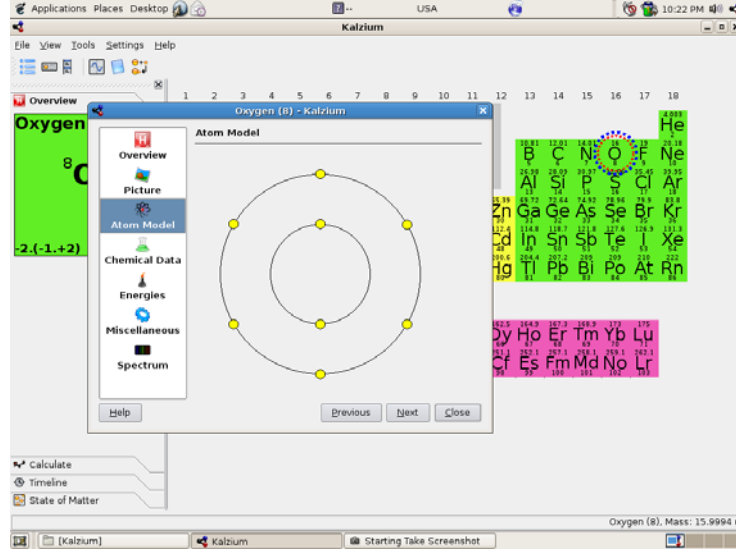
Applications Places Desktop
USA
10:22 PM
Kalzium
File View Tools Settings Help
Overview
Oxygen
8
-2.(-1.+2)
1 2 3 4 5 6 7 8 9 10 11 12 13 14 15 16 17 18
Oxygen (8) - Kalzium
Overview
Picture
Atom Model
Chemical Data
Energies
Miscellaneous
Spectrum
Atom Model
Help
Previous
Next
Close
He
B C N O F Ne
Al Si P S Cl Ar
Zn Ga Ge As Se Br Kr
Cd In Sn Sb Te I Xe
Hg Tl Pb Bi Po At Rn
Dy Ho Er Tm Yb Lu
Cf Es Fm Md No Lr
Calculate
Timeline
State of Matter
Oxygen (8), Mass: 15.9994
[Kalzium]
Kalzium
Starting Take Screenshot